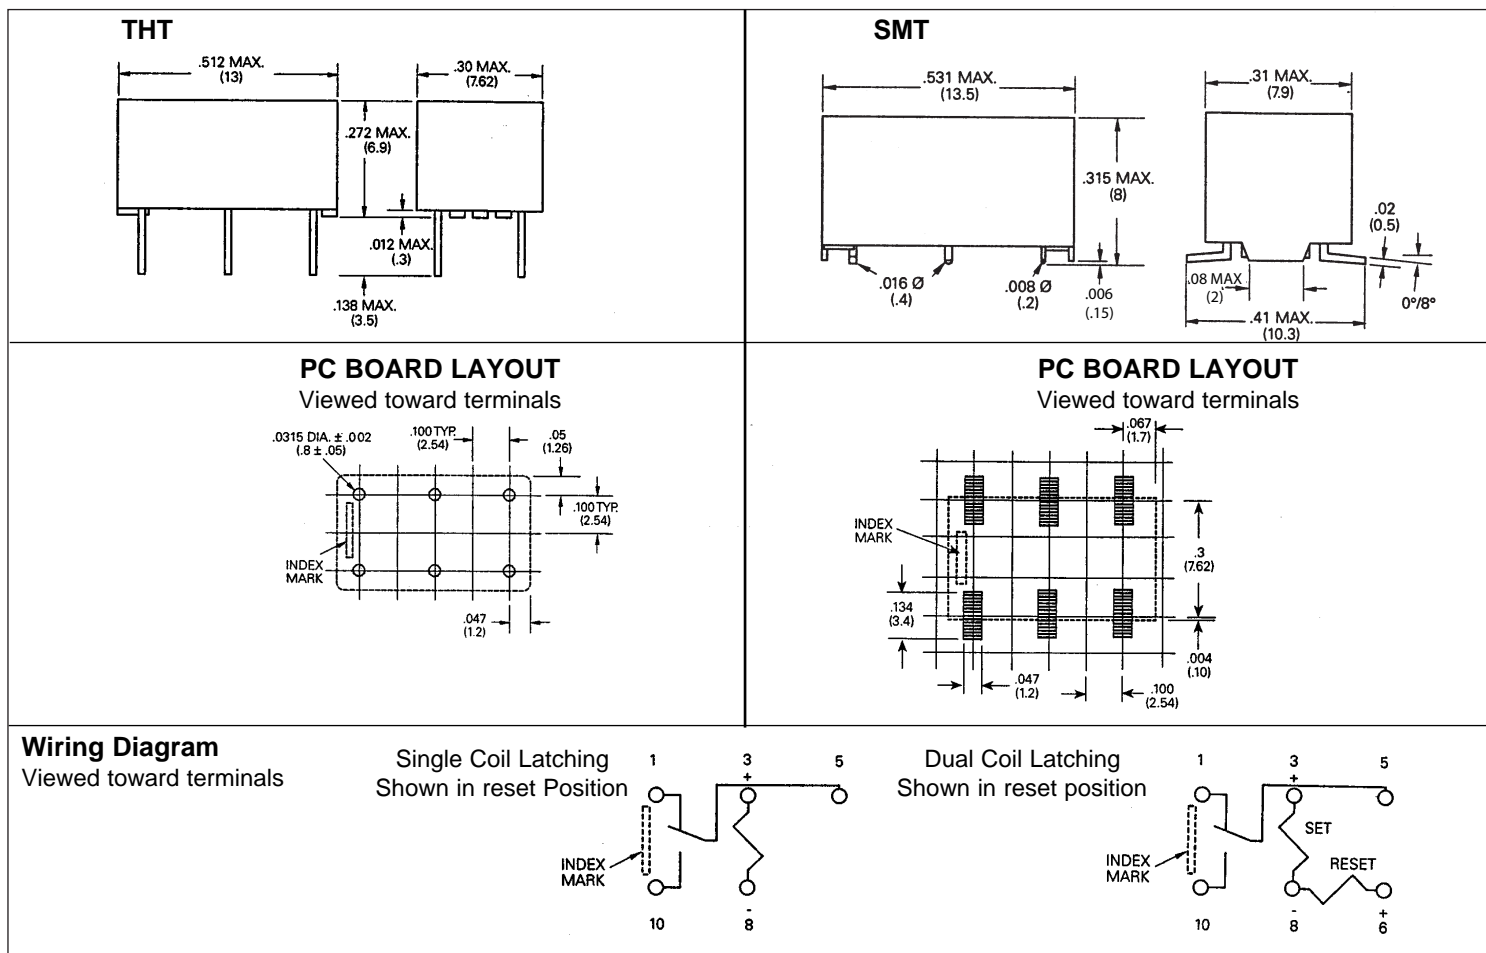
THT

.512 MAX. (13)

.30 MAX. (7.62)

.272 MAX. (6.9)

.012 MAX. (.3)

.138 MAX. (3.5)

SMT

.531 MAX. (13.5)

.31 MAX. (7.9)

.315 MAX. (8)

.02 (0.5)

.016 Ø (.4)

.008 Ø (.2)

.006 (.15)

.08 MAX (2)

.41 MAX. (10.3)

0°/8°

PC BOARD LAYOUT
Viewed toward terminals

.0315 DIA. ± .002 (.8 ± .05)

.100 TYP. (2.54)

.05 (1.26)

.100 TYP. (2.54)

INDEX MARK

.047 (1.2)

PC BOARD LAYOUT
Viewed toward terminals

.067 (1.7)

INDEX MARK

.3 (7.62)

.134 (3.4)

.004 (.10)

.047 (1.2)

.100 (2.54)

Wiring Diagram
Viewed toward terminals

Single Coil Latching
Shown in reset Position

1 3 + 5

INDEX MARK

10 - 8

Dual Coil Latching
Shown in reset position

1 3 + 5

SET

RESET

INDEX MARK

10 - 8 + 6